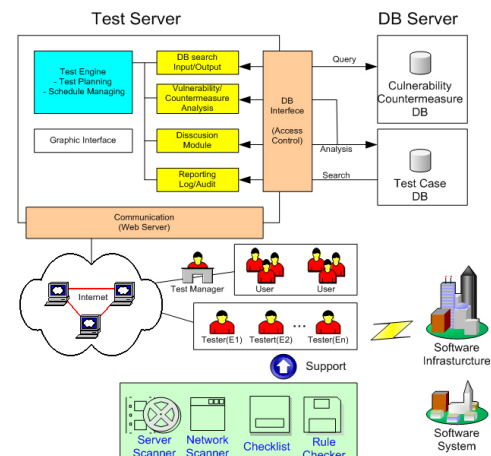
Test Server

DB Server

Test Engine
- Test Planning
- Schedule Managing

Graphic Interface

DB search
Input/Output

Vulnerability/
Countermeasure
Analysis

Disscusion
Module

Reporting
Log/Audit

DB
Interfece
(Access
Control)

Query

Analysis

Search

Culnerability
Countermeasure
DB

Test Case
DB

Communication
(Web Server)

Internet

Test Manager

User

User

Tester(E1)

Tester(E2)

...

Tester(En)

Software
Infrasturcture

Support

Server
Scanner

Network
Scanner

Checklist

Rule
Checker

Software
System